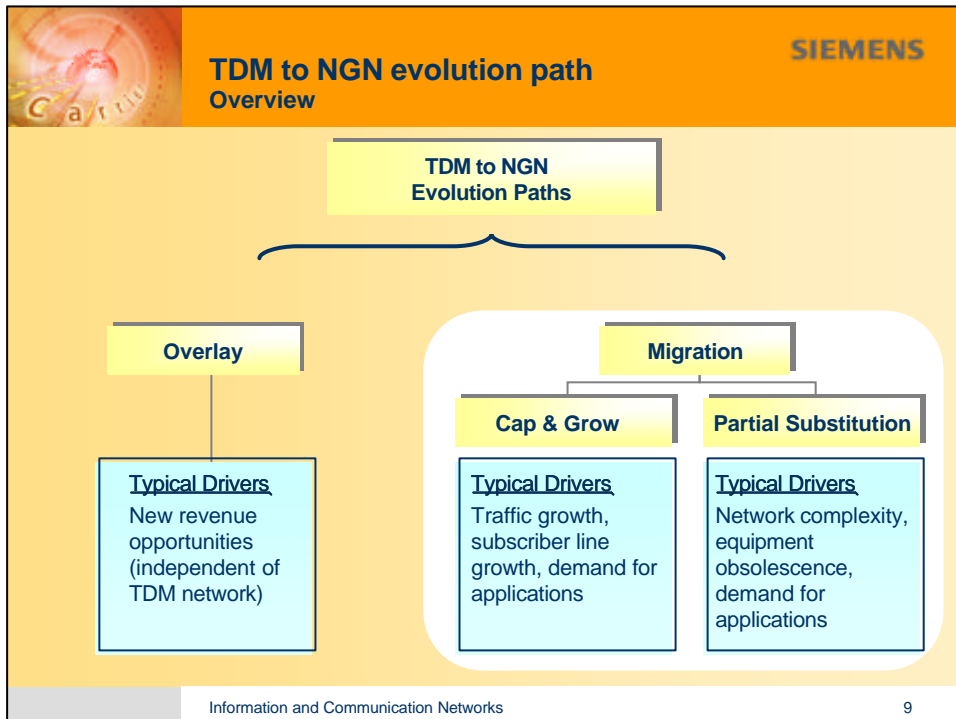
TDM to NGN evolution path
Overview

SIEMENS

TDM to NGN Evolution Paths

Overlay

Typical Drivers
New revenue opportunities (independent of TDM network)

Migration

Cap & Grow

Typical Drivers
Traffic growth, subscriber line growth, demand for applications

Partial Substitution

Typical Drivers
Network complexity, equipment obsolescence, demand for applications

Information and Communication Networks

9